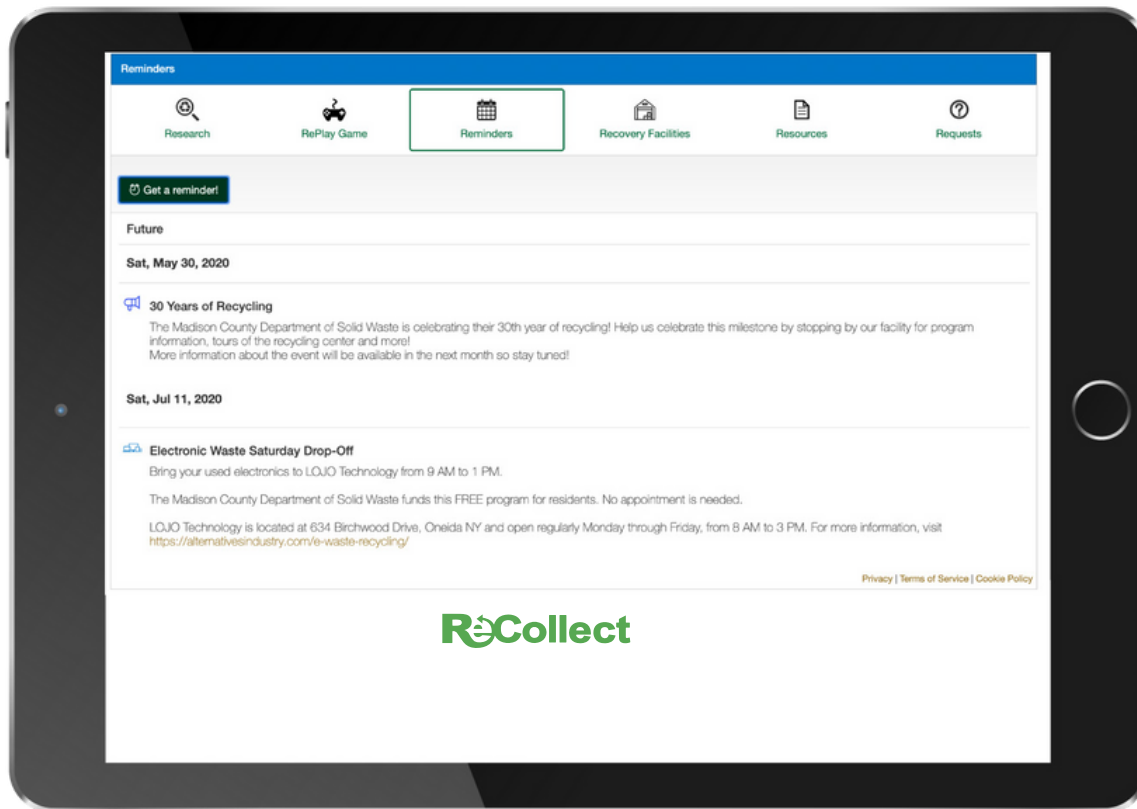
Reminders

Research
RePlay Game
Reminders
Recovery Facilities
Resources
Requests

Get a reminder!

Future

Sat, May 30, 2020

30 Years of Recycling

The Madison County Department of Solid Waste is celebrating their 30th year of recycling! Help us celebrate this milestone by stopping by our facility for program information, tours of the recycling center and more!
More information about the event will be available in the next month so stay tuned!

Sat, Jul 11, 2020

Electronic Waste Saturday Drop-Off

Bring your used electronics to LOJO Technology from 9 AM to 1 PM.

The Madison County Department of Solid Waste funds this FREE program for residents. No appointment is needed.

LOJO Technology is located at 634 Birchwood Drive, Oneida NY and open regularly Monday through Friday, from 8 AM to 3 PM. For more information, visit https://alternativesindustry.com/e-waste-recycling/

Privacy | Terms of Service | Cookie Policy

ReCollect